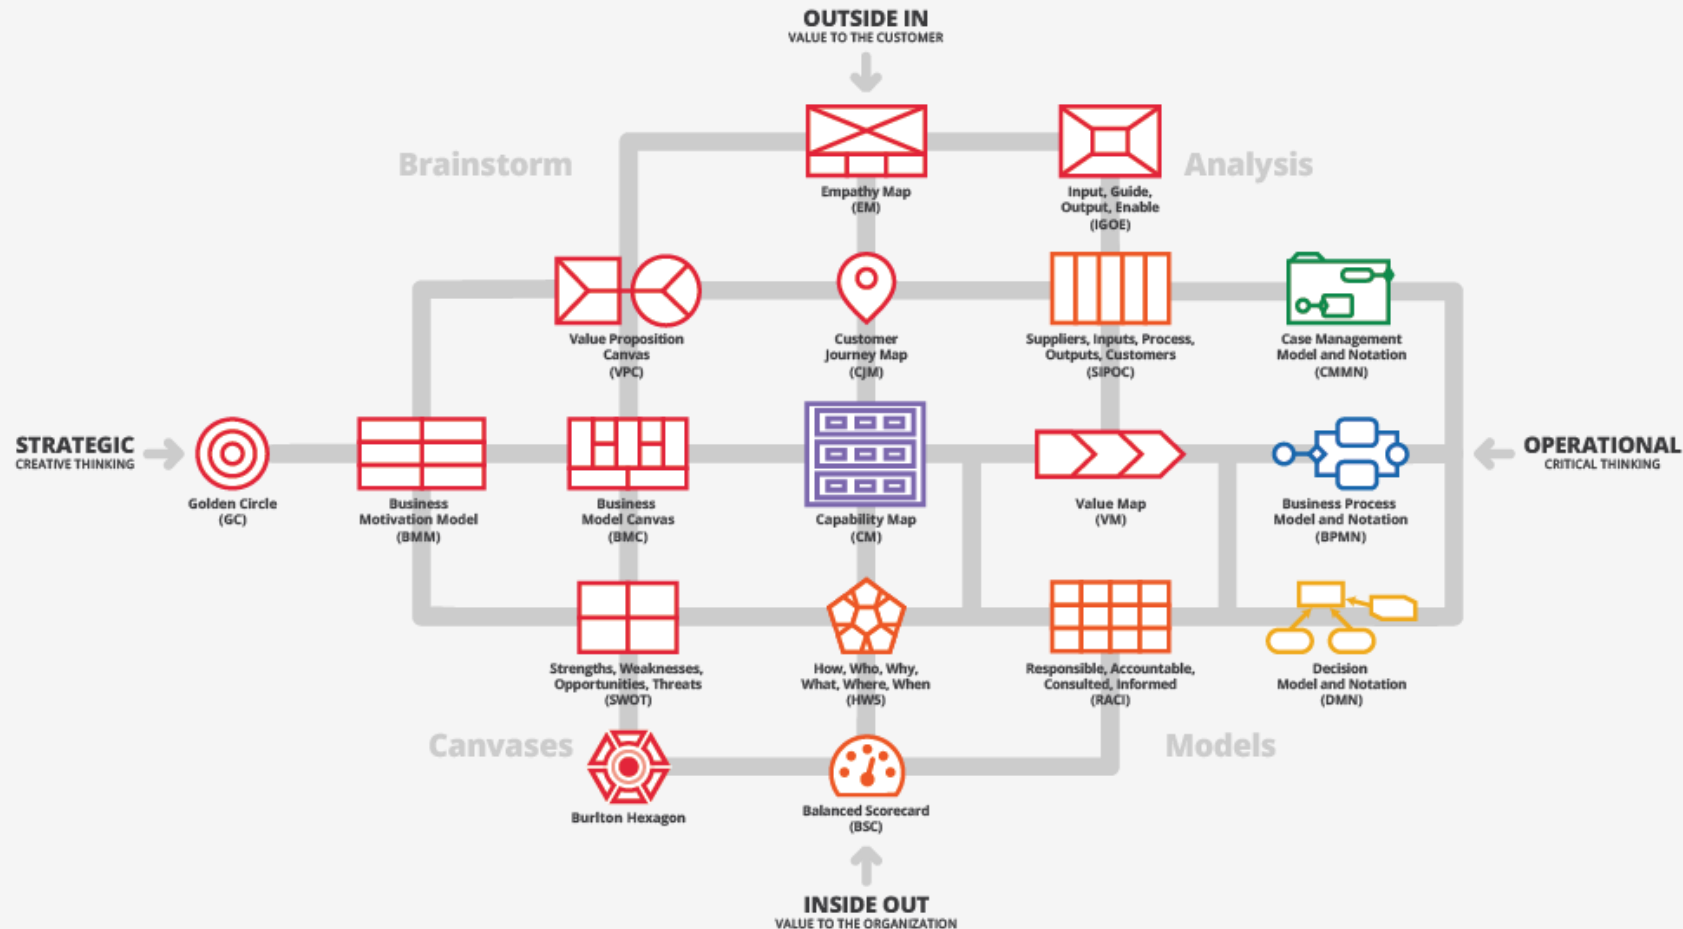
OUTSIDE IN
VALUE TO THE CUSTOMER

Brainstorm

Empathy Map
(EM)

Input, Guide, Output, Enable
(IGOE)

Analysis

Value Proposition Canvas
(VPC)

Customer Journey Map
(CJM)

Suppliers, Inputs, Process, Outputs, Customers
(SIPOC)

Case Management Model and Notation
(CMMN)

STRATEGIC
CREATIVE THINKING

Golden Circle
(GC)

Business Motivation Model
(BMM)

Business Model Canvas
(BMC)

Capability Map
(CM)

Value Map
(VM)

Business Process Model and Notation
(BPMN)

OPERATIONAL
CRITICAL THINKING

Strengths, Weaknesses, Opportunities, Threats
(SWOT)

How, Who, Why, What, Where, When
(HW5)

Responsible, Accountable, Consulted, Informed
(RACI)

Decision Model and Notation
(DMN)

Canvases

Models

Burlton Hexagon

Balanced Scorecard
(BSC)

INSIDE OUT
VALUE TO THE ORGANIZATION